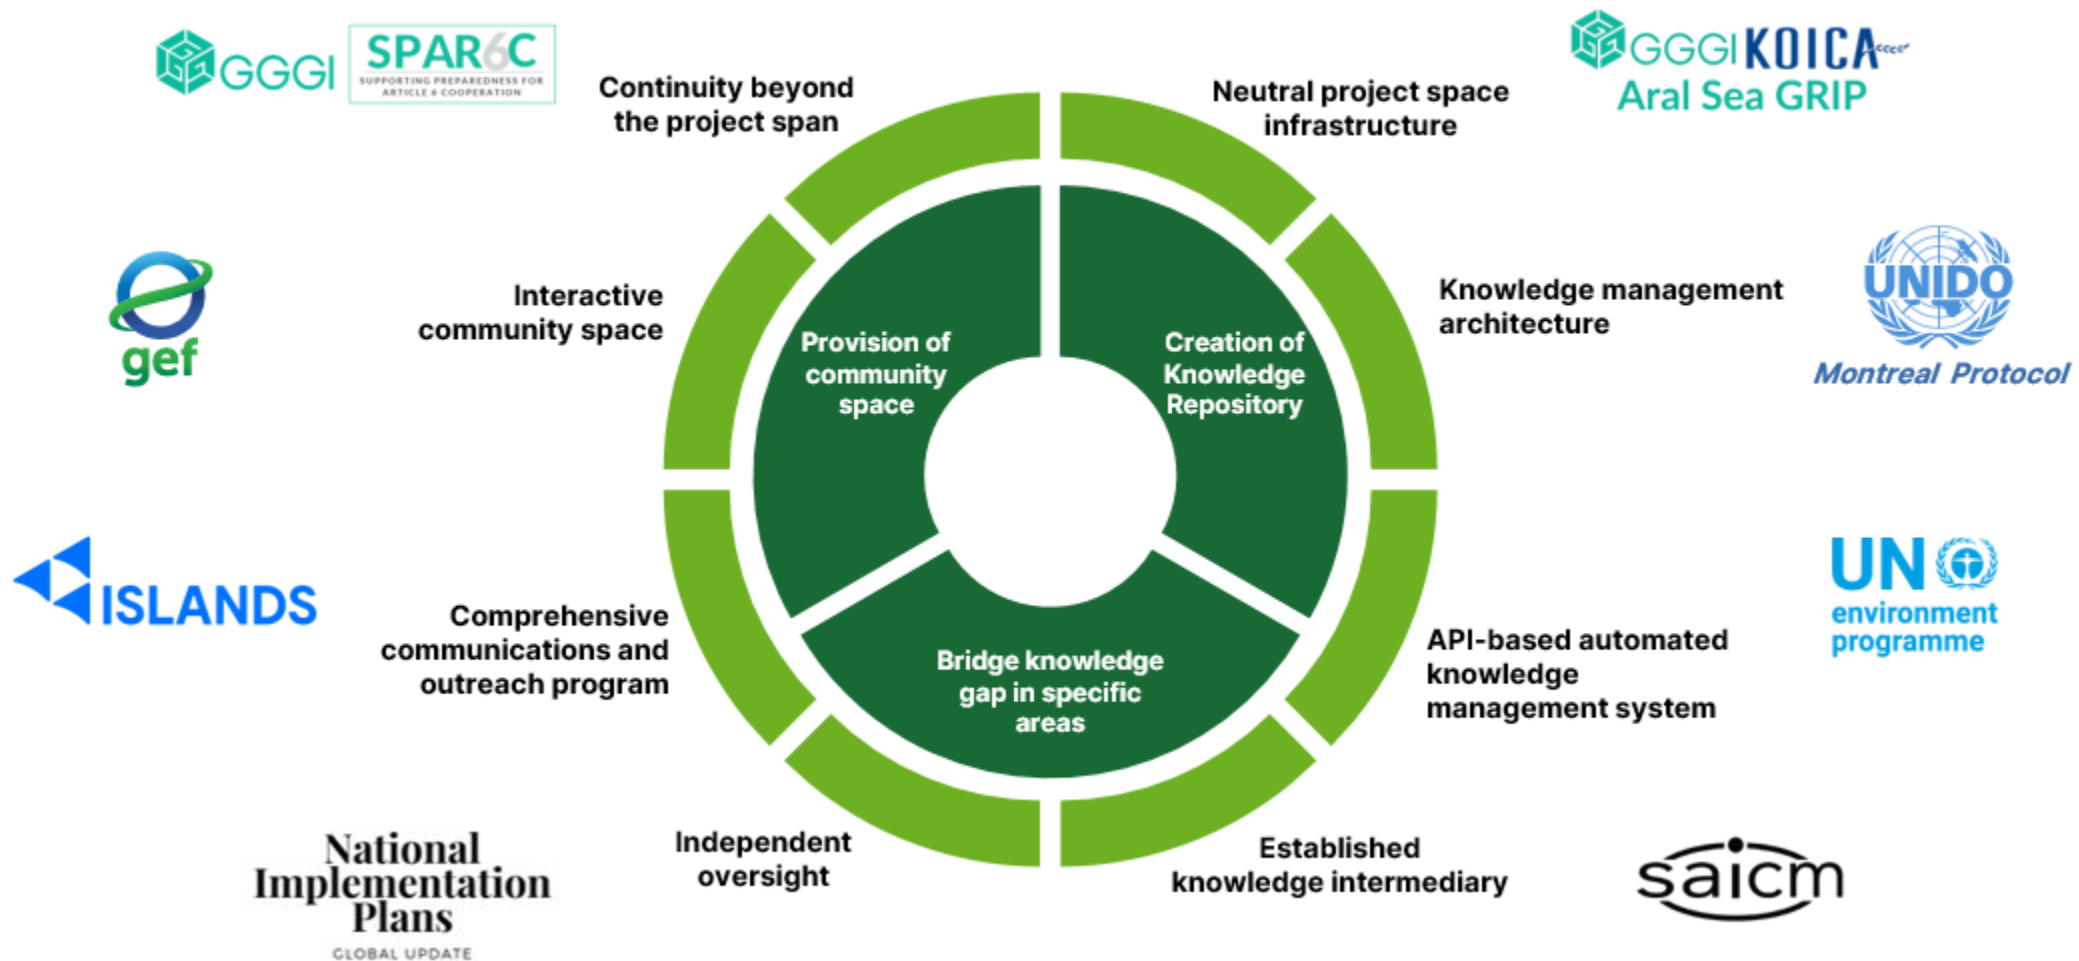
GGGI SPAR6C SUPPORTING PREPAREDNESS FOR ARTICLE 6 COOPERATION

Continuity beyond the project span

Neutral project space infrastructure

GGGI KOICA Aral Sea GRIP

gef

Interactive community space

Knowledge management architecture

UNIDO Montreal Protocol

Provision of community space

Creation of Knowledge Repository

Bridge knowledge gap in specific areas

ISLANDS

Comprehensive communications and outreach program

API-based automated knowledge management system

UN environment programme

National Implementation Plans GLOBAL UPDATE

Independent oversight

Established knowledge intermediary

saicm